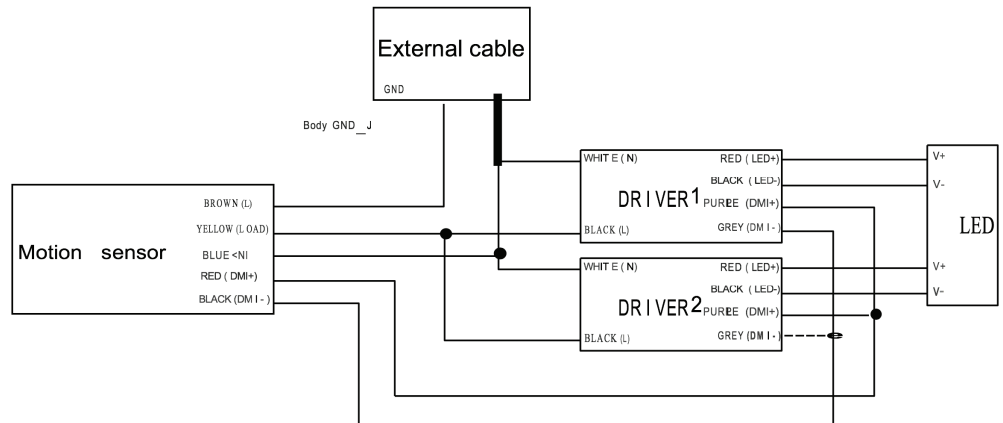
External cable

GND

Body GND\_J

Motion sensor

BROWN (L)

YELLOW (LOAD)

BLUE <NI

RED (DMI+)

BLACK (DMI-)

WHITE (N)

DRIVER1

BLACK (L)

RED (LED+)

BLACK (LED-)

PUREE (DMI+)

GREY (DMI-)

WHITE (N)

DRIVER2

BLACK (L)

RED (LED+)

BLACK (LED-)

PUREE (DMI+)

GREY (DMI-)

V+

V-

V+

V-

LED